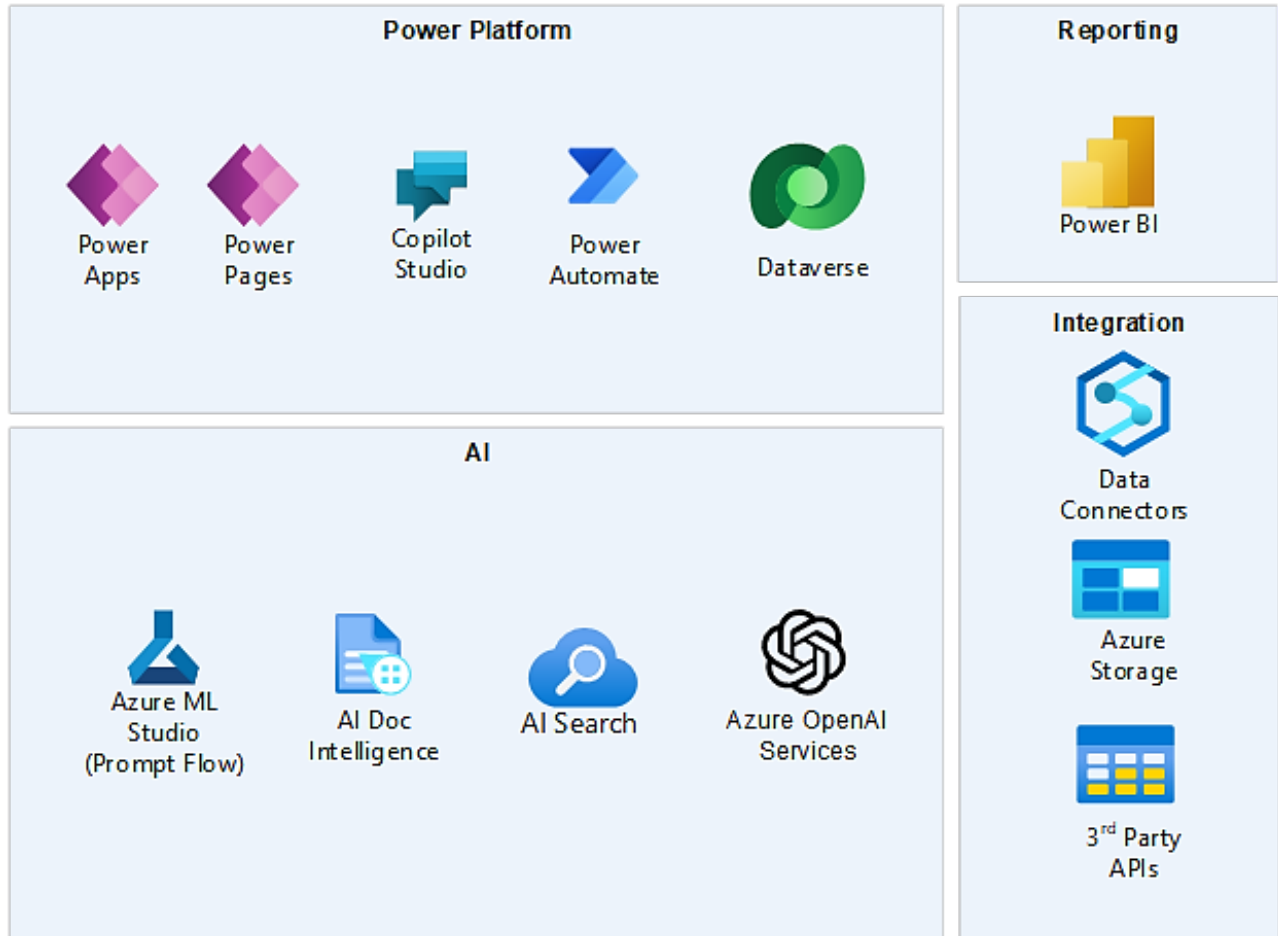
Power Platform

Power Apps

Power Pages

Copilot Studio

Power Automate

Dataverse

Reporting

Power BI

Integration

Data Connectors

Azure Storage

3$^{rd}$ Party APIs

AI

Azure ML Studio (Prompt Flow)

AI Doc Intelligence

AI Search

Azure OpenAI Services